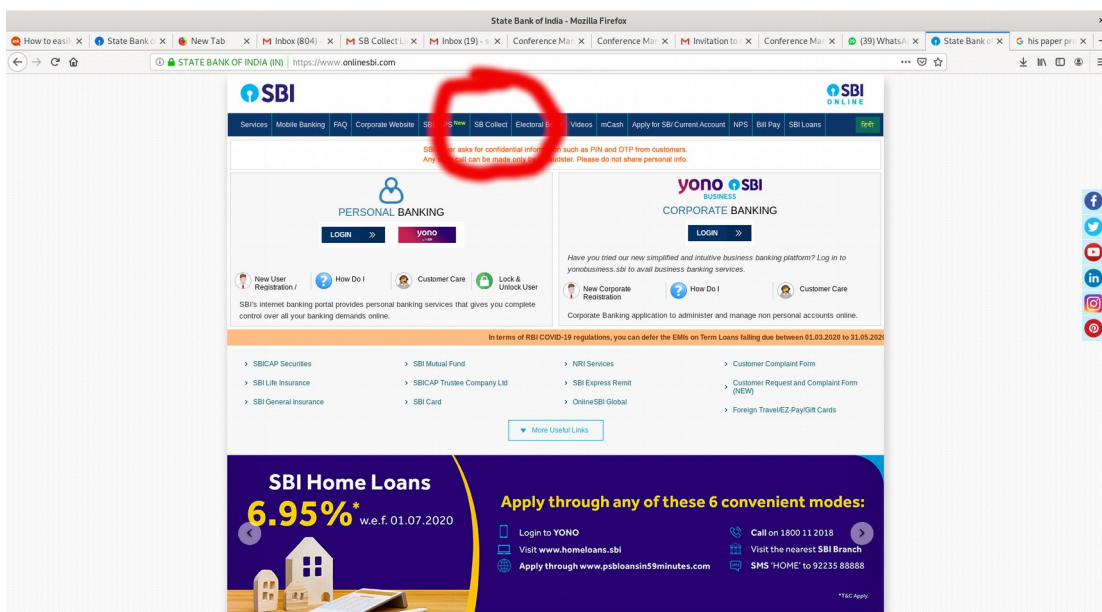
State Bank of India - Mozilla Firefox

How to easil × | State Bank o × | New Tab × | Inbox (804) × | SB Collect L × | Inbox (19) - × | Conference Ma × | Conference Ma × | Invitation to × | Conference Ma × | (39) WhatsA × | State Bank o × | his paper pri × | +

STATE BANK OF INDIA (IN) | https://www.onlinesbi.com

SBI

SBI ONLINE

Services | Mobile Banking | FAQ | Corporate Website | SB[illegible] New | SB Collect | Electoral B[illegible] | Videos | mCash | Apply for SB/ Current Account | NPS | Bill Pay | SBI Loans | हिंदी

SB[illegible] asks for confidential information such as PIN and OTP from customers. Any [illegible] call can be made only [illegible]dster. Please do not share personal info.

PERSONAL BANKING

LOGIN »

yono

New User Registration /

How Do I

Customer Care

Lock & Unlock User

SBI's internet banking portal provides personal banking services that gives you complete control over all your banking demands online.

yono SBI BUSINESS

CORPORATE BANKING

LOGIN »

Have you tried our new simplified and intuitive business banking platform? Log in to yonobusiness.sbi to avail business banking services.

New Corporate Registration

How Do I

Customer Care

Corporate Banking application to administer and manage non personal accounts online.

In terms of RBI COVID-19 regulations, you can defer the EMIs on Term Loans falling due between 01.03.2020 to 31.05.2020

SBICAP Securities
SBI Life Insurance
SBI General Insurance

SBI Mutual Fund
SBICAP Trustee Company Ltd
SBI Card

NRI Services
SBI Express Remit
OnlineSBI Global

Customer Complaint Form
Customer Request and Complaint Form (NEW)
Foreign Travel/EZ-Pay/Gift Cards

More Useful Links

SBI Home Loans

6.95%* w.e.f. 01.07.2020

Apply through any of these 6 convenient modes:

Login to YONO
Visit www.homeloans.sbi
Apply through www.psbloansin59minutes.com

Call on 1800 11 2018
Visit the nearest SBI Branch
SMS 'HOME' to 92235 88888

*T&C Apply.